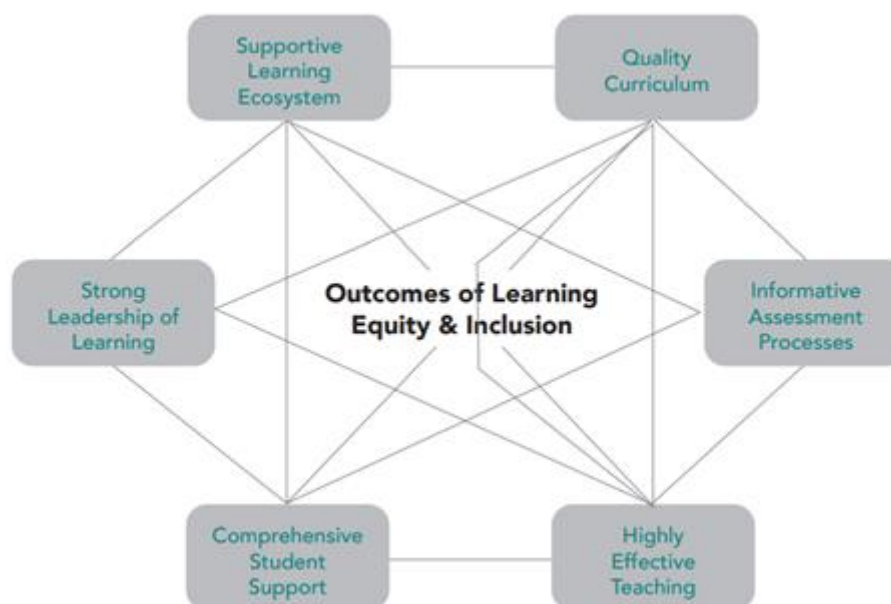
Supportive Learning Ecosystem

Quality Curriculum

Strong Leadership of Learning

Outcomes of Learning Equity & Inclusion

Informative Assessment Processes

Comprehensive Student Support

Highly Effective Teaching